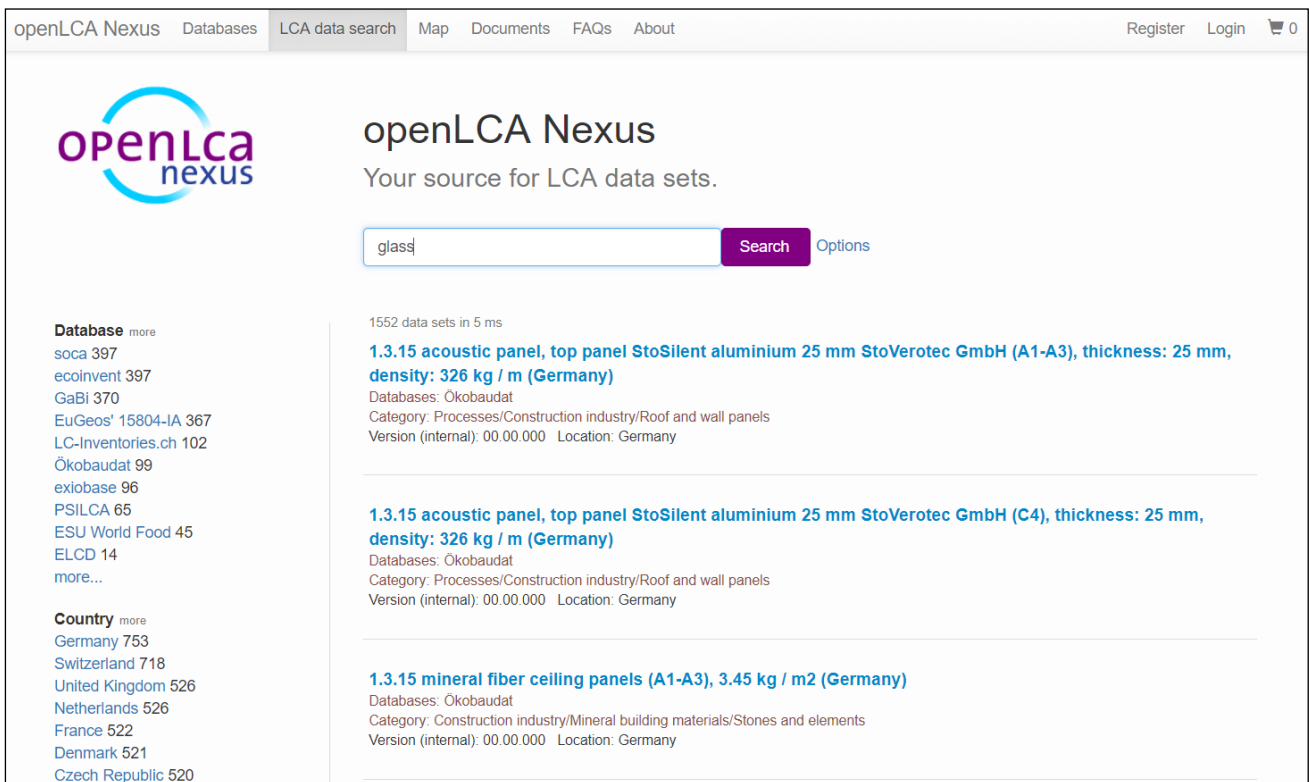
openLCA Nexus Databases LCA data search Map Documents FAQs About Register Login 0

openLCA nexus

openLCA Nexus
Your source for LCA data sets.

glass Search Options

Database more
soca 397
ecoinvent 397
GaBi 370
EuGeos' 15804-IA 367
LC-Inventories.ch 102
Ökobaudat 99
exiobase 96
PSILCA 65
ESU World Food 45
ELCD 14
more...

Country more
Germany 753
Switzerland 718
United Kingdom 526
Netherlands 526
France 522
Denmark 521
Czech Republic 520

1552 data sets in 5 ms

1.3.15 acoustic panel, top panel StoSilent aluminium 25 mm StoVerotec GmbH (A1-A3), thickness: 25 mm, density: 326 kg / m (Germany)
Databases: Ökobaudat
Category: Processes/Construction industry/Roof and wall panels
Version (internal): 00.00.000 Location: Germany

1.3.15 acoustic panel, top panel StoSilent aluminium 25 mm StoVerotec GmbH (C4), thickness: 25 mm, density: 326 kg / m (Germany)
Databases: Ökobaudat
Category: Processes/Construction industry/Roof and wall panels
Version (internal): 00.00.000 Location: Germany

1.3.15 mineral fiber ceiling panels (A1-A3), 3.45 kg / m2 (Germany)
Databases: Ökobaudat
Category: Construction industry/Mineral building materials/Stones and elements
Version (internal): 00.00.000 Location: Germany